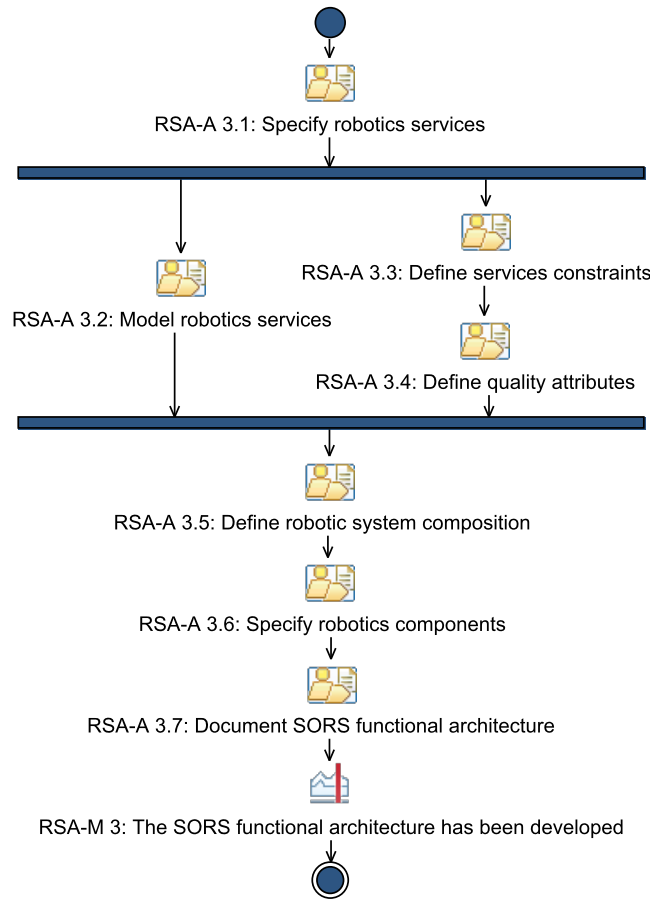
RSA-A 3.1: Specify robotics services

RSA-A 3.3: Define services constraints

RSA-A 3.2: Model robotics services

RSA-A 3.4: Define quality attributes

RSA-A 3.5: Define robotic system composition

RSA-A 3.6: Specify robotics components

RSA-A 3.7: Document SORS functional architecture

RSA-M 3: The SORS functional architecture has been developed